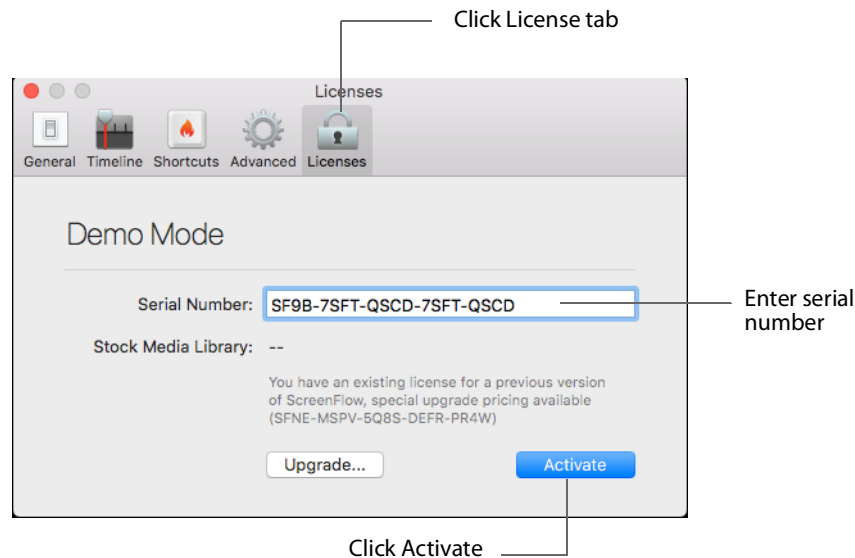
Click License tab

Licenses

General Timeline Shortcuts Advanced Licenses

Demo Mode

Serial Number: SF9B-7SFT-QSCD-7SFT-QSCD

Enter serial number

Stock Media Library: --

You have an existing license for a previous version of ScreenFlow, special upgrade pricing available (SFNE-MSPV-5Q8S-DEFR-PR4W)

Upgrade...

Activate

Click Activate